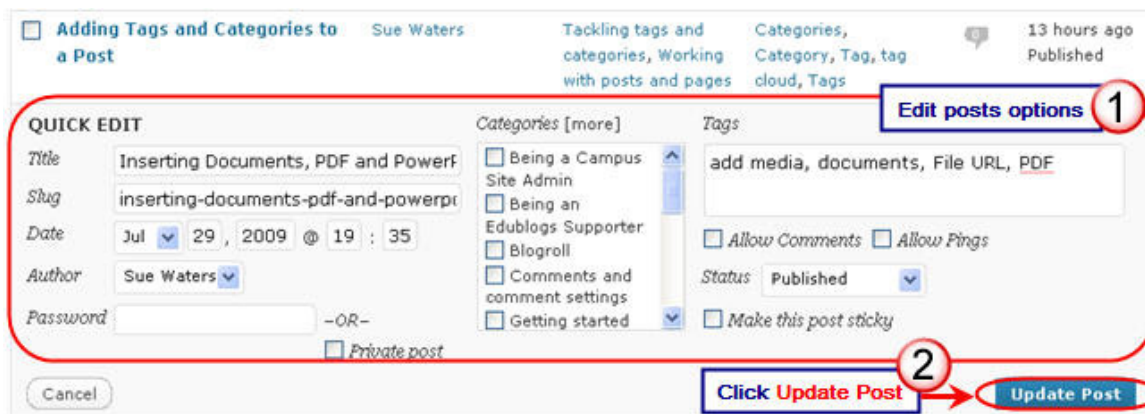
Adding Tags and Categories to a Post | Sue Waters | Tackling tags and categories, Working with posts and pages | Categories, Category, Tag, tag cloud, Tags | 13 hours ago Published

Edit posts options 1

QUICK EDIT

Title Inserting Documents, PDF and PowerF

Slug inserting-documents-pdf-and-powerp

Date Jul 29 , 2009 @ 19 : 35

Author Sue Waters

Password –OR–

Private post

Categories [more]

Being a Campus Site Admin

Being an Edublogs Supporter

Blogroll

Comments and comment settings

Getting started

Tags

add media, documents, File URL, PDF

Allow Comments Allow Pings

Status Published

Make this post sticky

Cancel

2

Click Update Post

Update Post